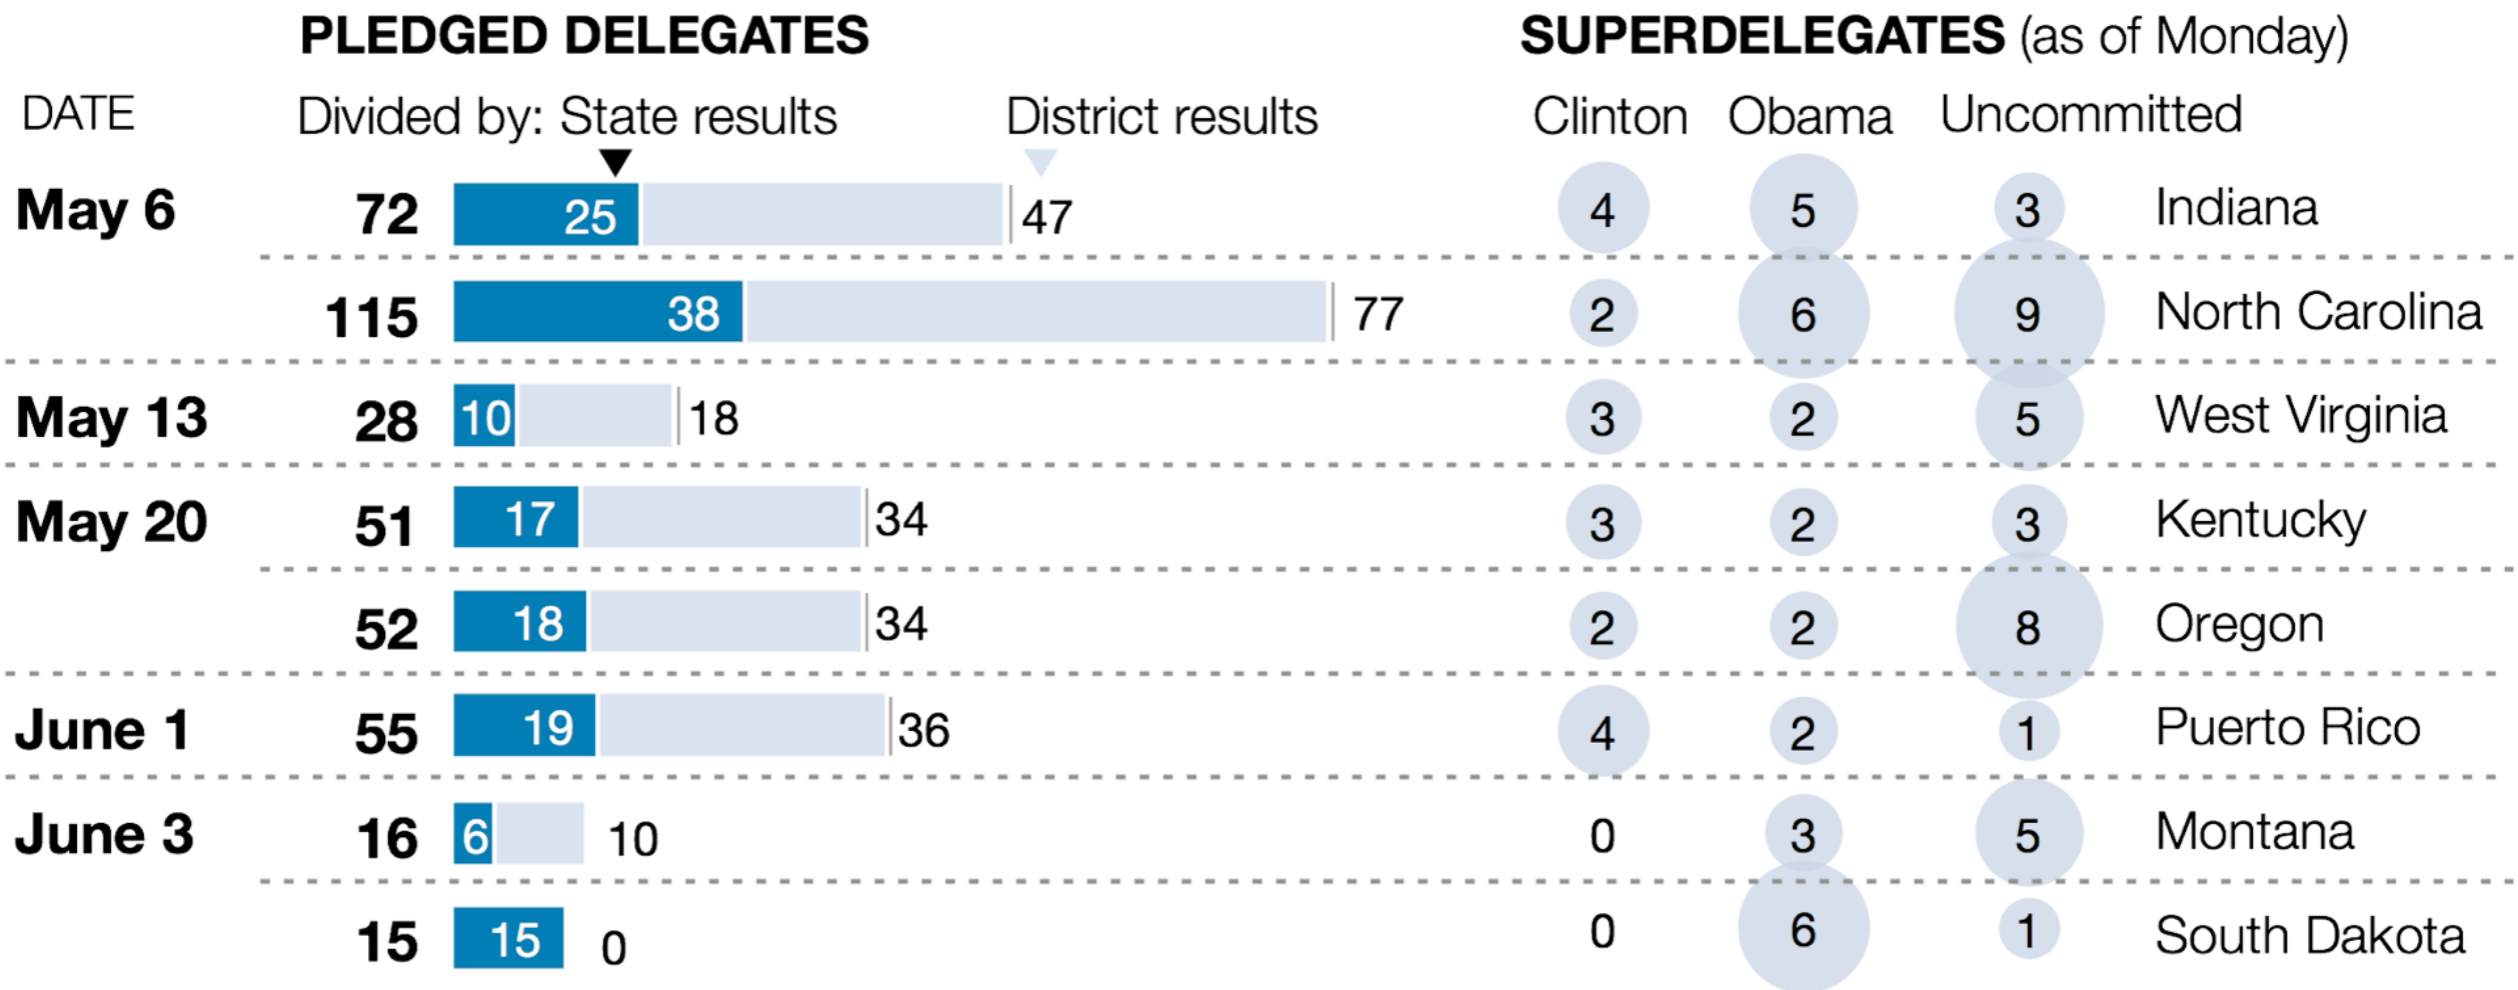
PLEDGED DELEGATES

SUPERDELEGATES (as of Monday)

| DATE | Divided by: State results | District results | Clinton | Obama | Uncommitted | |
|---|---|---|---|---|---|---|
| May 6 | 72 | 25 | 47 | 4 | 5 | 3 | Indiana |
| | 115 | 38 | 77 | 2 | 6 | 9 | North Carolina |
| May 13 | 28 | 10 | 18 | 3 | 2 | 5 | West Virginia |
| May 20 | 51 | 17 | 34 | 3 | 2 | 3 | Kentucky |
| | 52 | 18 | 34 | 2 | 2 | 8 | Oregon |
| June 1 | 55 | 19 | 36 | 4 | 2 | 1 | Puerto Rico |
| June 3 | 16 | 6 | 10 | 0 | 3 | 5 | Montana |
| | 15 | 15 | 0 | 0 | 6 | 1 | South Dakota |